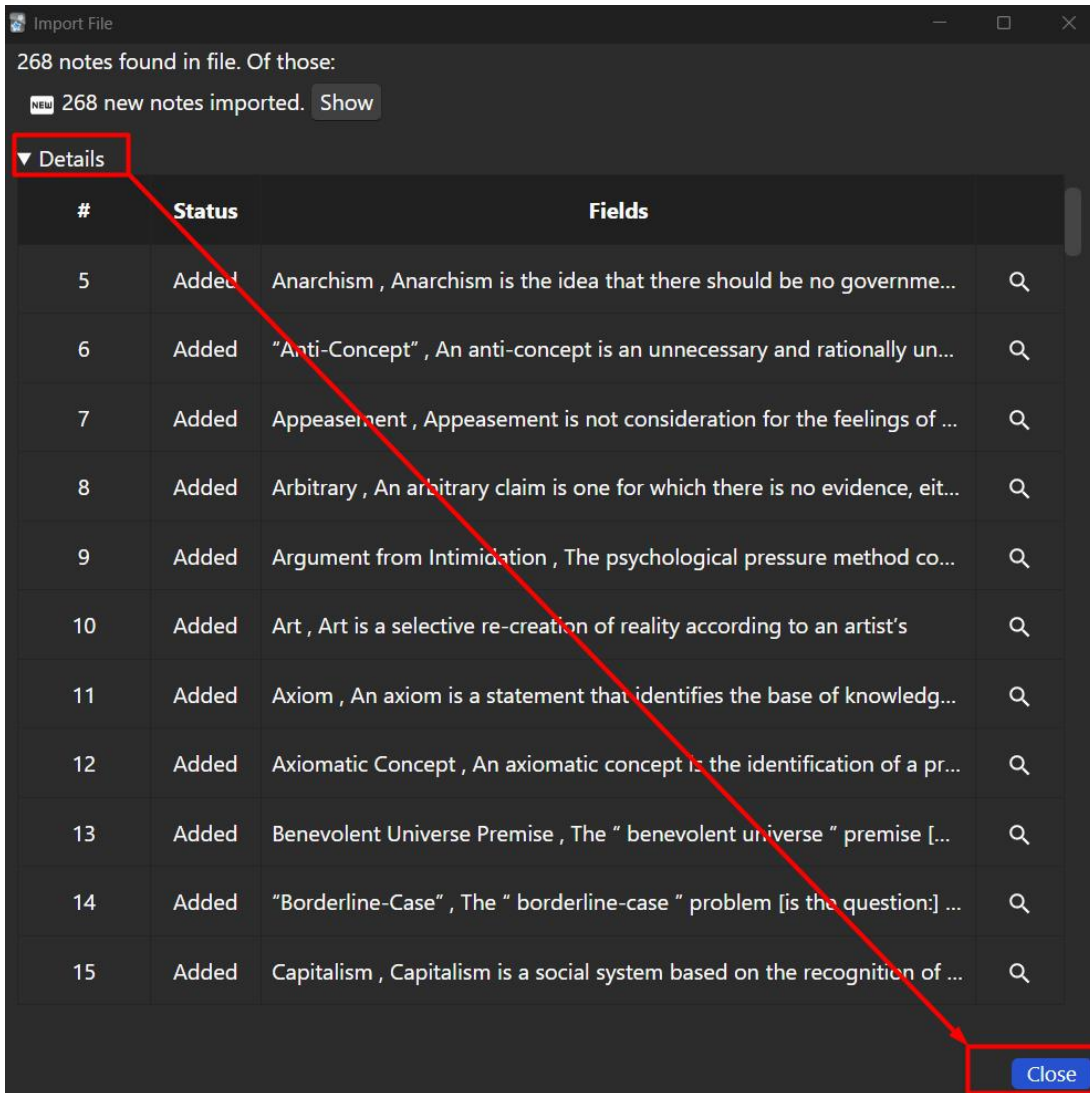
Import File

268 notes found in file. Of those:

NEW 268 new notes imported. Show

▼ Details

| # | Status | Fields |
|---|---|---|
| 5 | Added | Anarchism , Anarchism is the idea that there should be no governme... |
| 6 | Added | “Anti-Concept” , An anti-concept is an unnecessary and rationally un... |
| 7 | Added | Appeasement , Appeasement is not consideration for the feelings of ... |
| 8 | Added | Arbitrary , An arbitrary claim is one for which there is no evidence, eit... |
| 9 | Added | Argument from Intimidation , The psychological pressure method co... |
| 10 | Added | Art , Art is a selective re-creation of reality according to an artist’s |
| 11 | Added | Axiom , An axiom is a statement that identifies the base of knowledg... |
| 12 | Added | Axiomatic Concept , An axiomatic concept is the identification of a pr... |
| 13 | Added | Benevolent Universe Premise , The “ benevolent universe ” premise [... |
| 14 | Added | “Borderline-Case” , The “ borderline-case ” problem [is the question:] ... |
| 15 | Added | Capitalism , Capitalism is a social system based on the recognition of ... |

Close